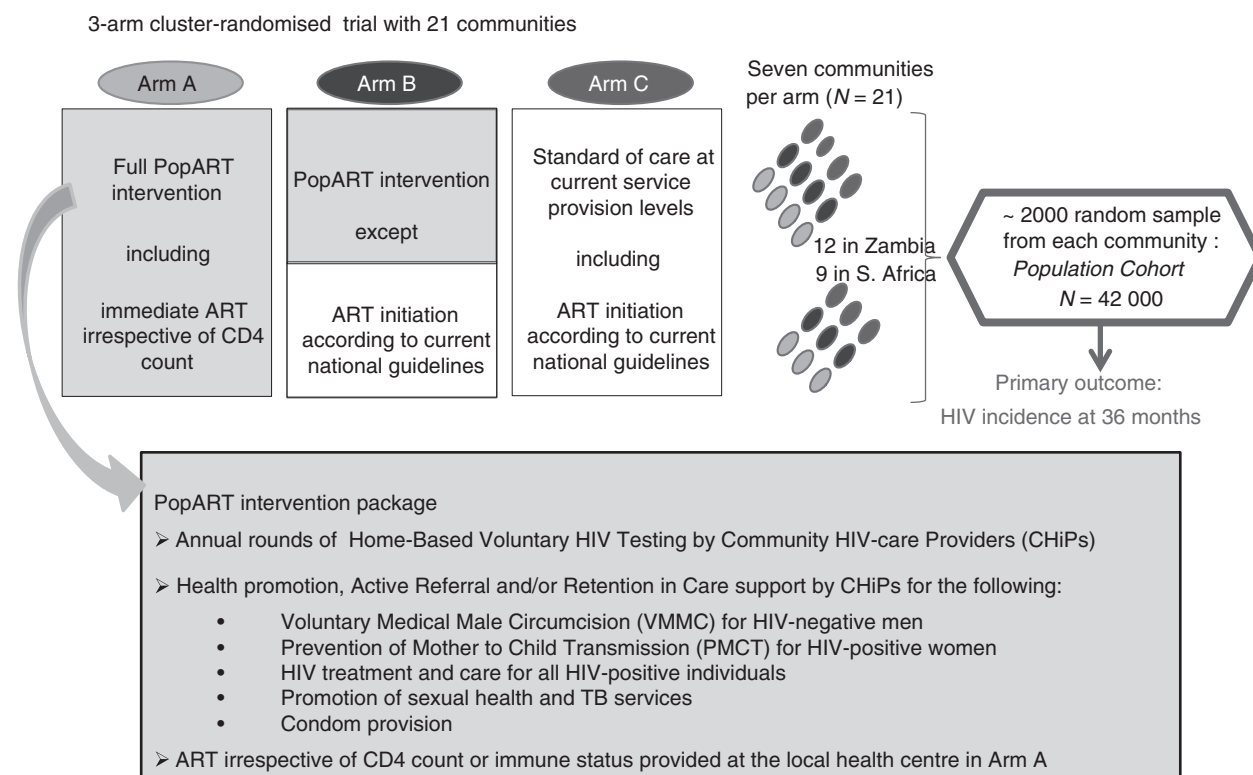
3-arm cluster-randomised trial with 21 communities

Arm A

Full PopART intervention

including

immediate ART irrespective of CD4 count

Arm B

PopART intervention

except

ART initiation according to current national guidelines

Arm C

Standard of care at current service provision levels

including

ART initiation according to current national guidelines

Seven communities per arm ($N = 21$)

12 in Zambia
9 in S. Africa

~ 2000 random sample from each community : *Population Cohort* $N = 42\ 000$

Primary outcome:
HIV incidence at 36 months

PopART intervention package

➢ Annual rounds of Home-Based Voluntary HIV Testing by Community HIV-care Providers (CHiPs)

➢ Health promotion, Active Referral and/or Retention in Care support by CHiPs for the following:

• Voluntary Medical Male Circumcision (VMMC) for HIV-negative men
• Prevention of Mother to Child Transmission (PMCT) for HIV-positive women
• HIV treatment and care for all HIV-positive individuals
• Promotion of sexual health and TB services
• Condom provision

➢ ART irrespective of CD4 count or immune status provided at the local health centre in Arm A